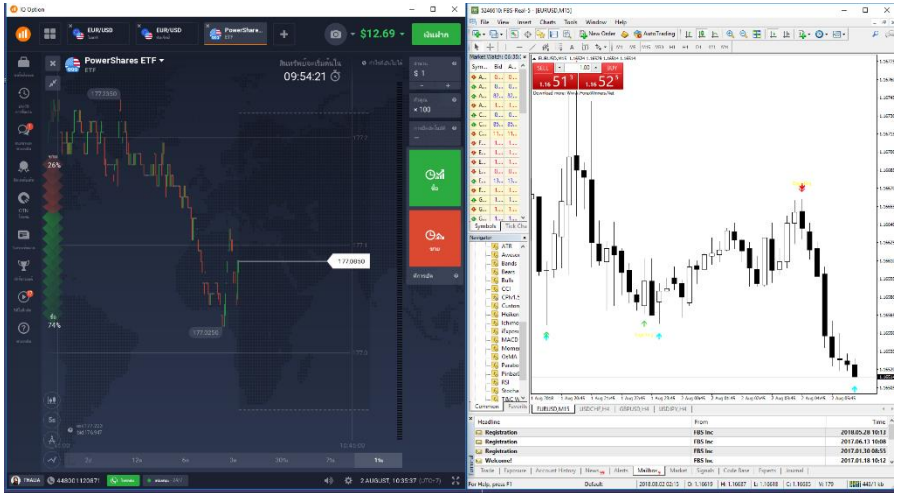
IQ Option

EUR/USD

EUR/USD

PowerShares ETF

+

$12.69

เงินฝาก

PowerShares ETF

ETF

09:54:21

$ 1

× 100

26%

74%

177.0550

177.0050

177.0250

ซื้อ

ขาย

1s

2 AUGUST, 10:35:37

5246610: FBS-Real-5 - [EURUSD,M15]

File View Insert Charts Tools Window Help

New Order

AutoTrading

Market Watch

Symbols

Tick Chart

SELL

BUY

1.16 51 5

1.16 52 5

Navigator

ATR

Bears

Bulls

CCI

MACD

RSI

Common

Favorites

EURUSD,M15

USDCHF,H4

GBPUSD,H4

USDJPY,H4

Headline

From

Time

Registration

FBS Inc

2018.05.28 10:12

Registration

FBS Inc

2017.06.13 10:08

Registration

FBS Inc

2017.01.18 08:55

Welcome!

FBS Inc

2017.01.18 10:12

Trade

Exposure

Account History

News

Alerts

Mailbox

Market

Signals

Code Base

Experts

Journal

For Help, press F1

Default

2018.08.02 02:15

O: 1.16619

H: 1.16637

L: 1.16608

C: 1.16633

V: 179

442/1 kb